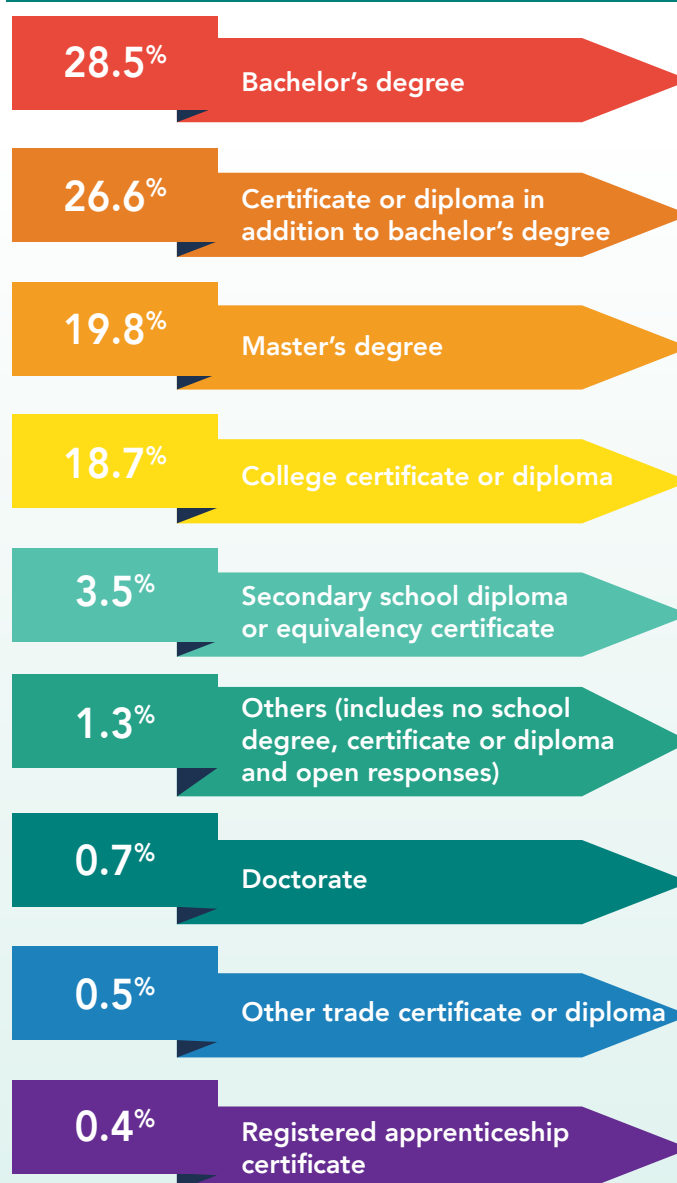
28.5% Bachelor’s degree

26.6% Certificate or diploma in addition to bachelor’s degree

19.8% Master’s degree

18.7% College certificate or diploma

3.5% Secondary school diploma or equivalency certificate

1.3% Others (includes no school degree, certificate or diploma and open responses)

0.7% Doctorate

0.5% Other trade certificate or diploma

0.4% Registered apprenticeship certificate